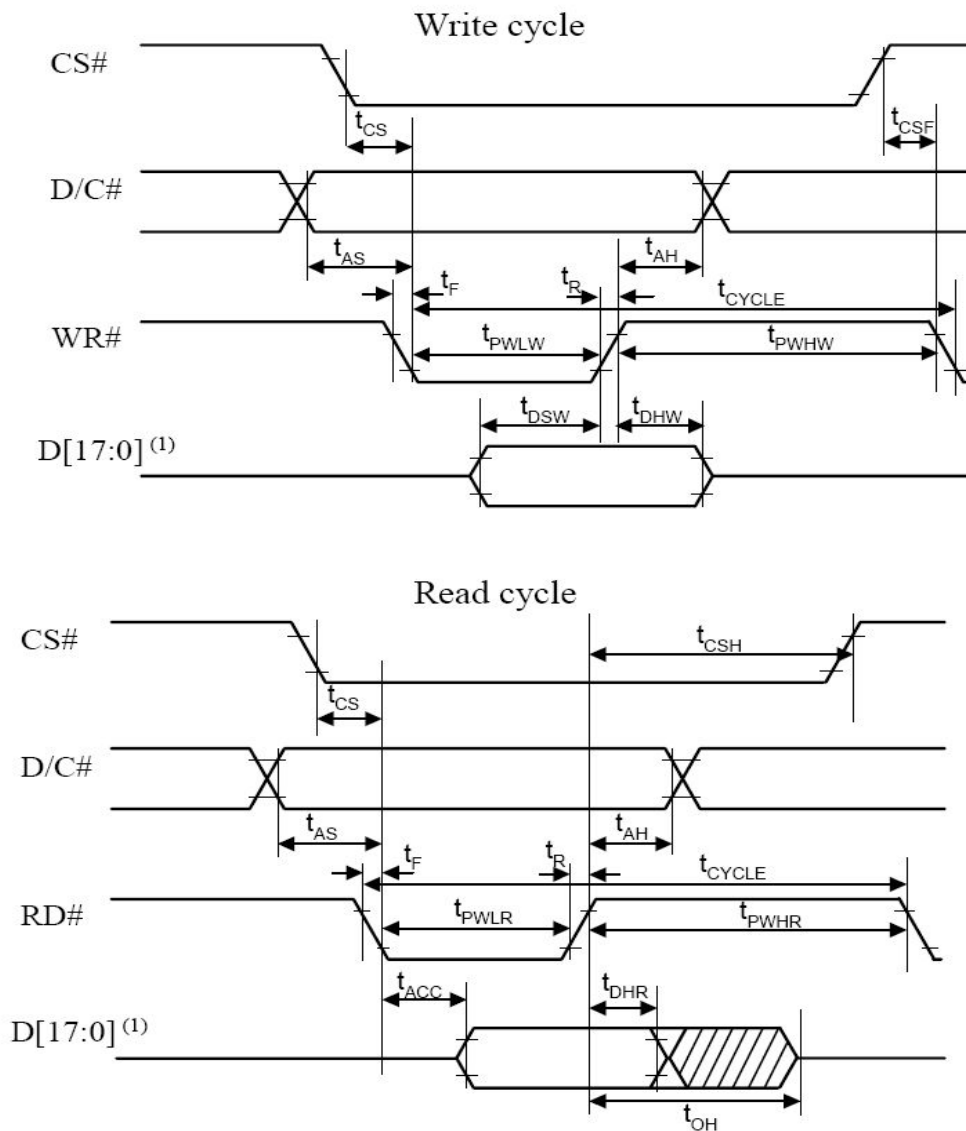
Write cycle

CS#

$t_{CS}$

$t_{CSF}$

D/C#

$t_{AS}$

$t_{AH}$

$t_F$

$t_R$

$t_{CYCLE}$

WR#

$t_{PWLW}$

$t_{PWHW}$

$t_{DSW}$

$t_{DHW}$

D[17:0] $^{(1)}$

Read cycle

CS#

$t_{CSH}$

$t_{CS}$

D/C#

$t_{AS}$

$t_{AH}$

$t_F$

$t_R$

$t_{CYCLE}$

RD#

$t_{PWLR}$

$t_{PWHR}$

$t_{ACC}$

$t_{DHR}$

D[17:0] $^{(1)}$

$t_{OH}$